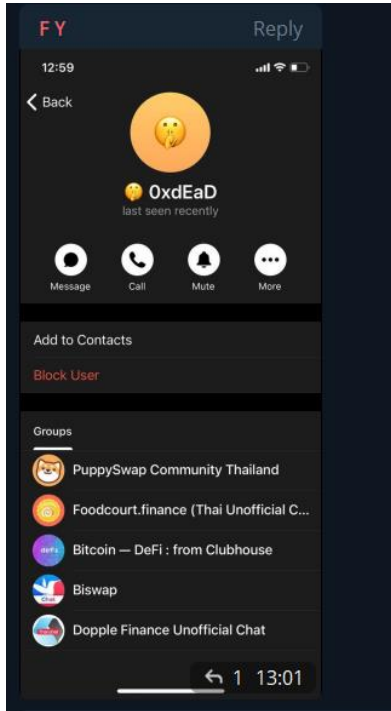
F Y
Reply

12:59

Back

0xdEaD
last seen recently

Message
Call
Mute
More

Add to Contacts

Block User

Groups

PuppySwap Community Thailand

Foodcourt.finance (Thai Unofficial C...

defi
Bitcoin — DeFi : from Clubhouse

Chat
Biswap

Dopple Finance Unofficial Chat

1 13:01